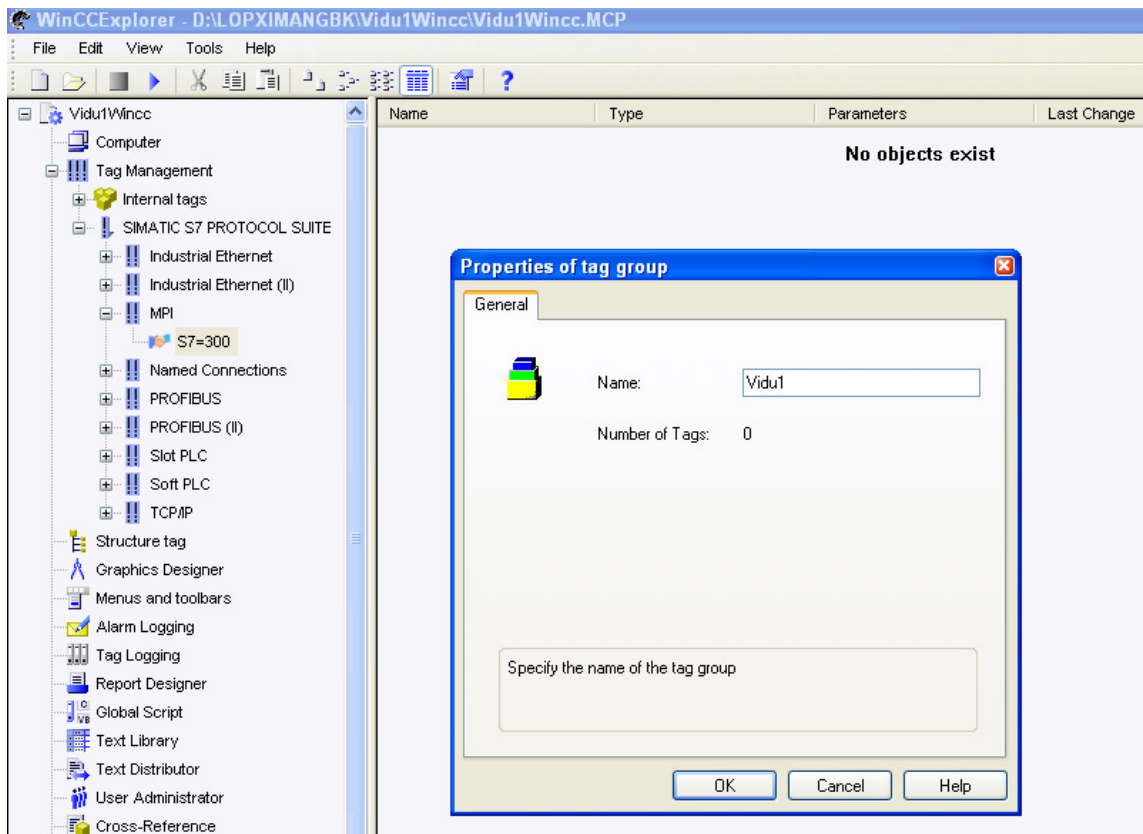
WinCCExplorer - D:\LOPXIMANGBK\Vidu1Wincc\Vidu1Wincc.MCP

File Edit View Tools Help

Vidu1Wincc
Computer
Tag Management
Internal tags
SIMATIC S7 PROTOCOL SUITE
Industrial Ethernet
Industrial Ethernet (II)
MPI
S7=300
Named Connections
PROFIBUS
PROFIBUS (II)
Slot PLC
Soft PLC
TCP/IP
Structure tag
Graphics Designer
Menus and toolbars
Alarm Logging
Tag Logging
Report Designer
Global Script
Text Library
Text Distributor
User Administrator
Cross-Reference

| Name | Type | Parameters | Last Change |
|---|---|---|---|

No objects exist

Properties of tag group

General

Name: Vidu1

Number of Tags: 0

Specify the name of the tag group

OK Cancel Help